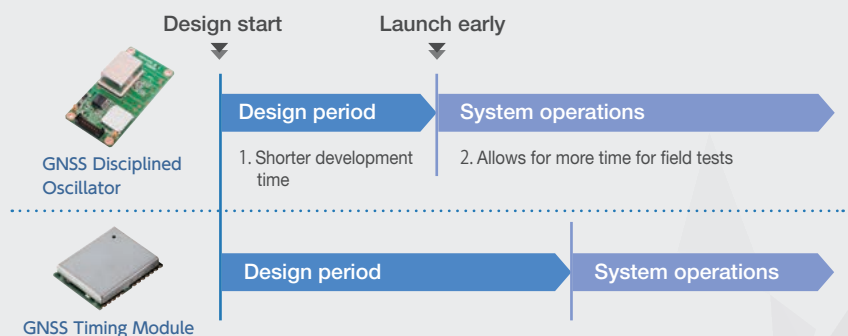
Design start

Launch early

Design period

System operations

GNSS Disciplined Oscillator

1. Shorter development time

2. Allows for more time for field tests

Design period

System operations

GNSS Timing Module